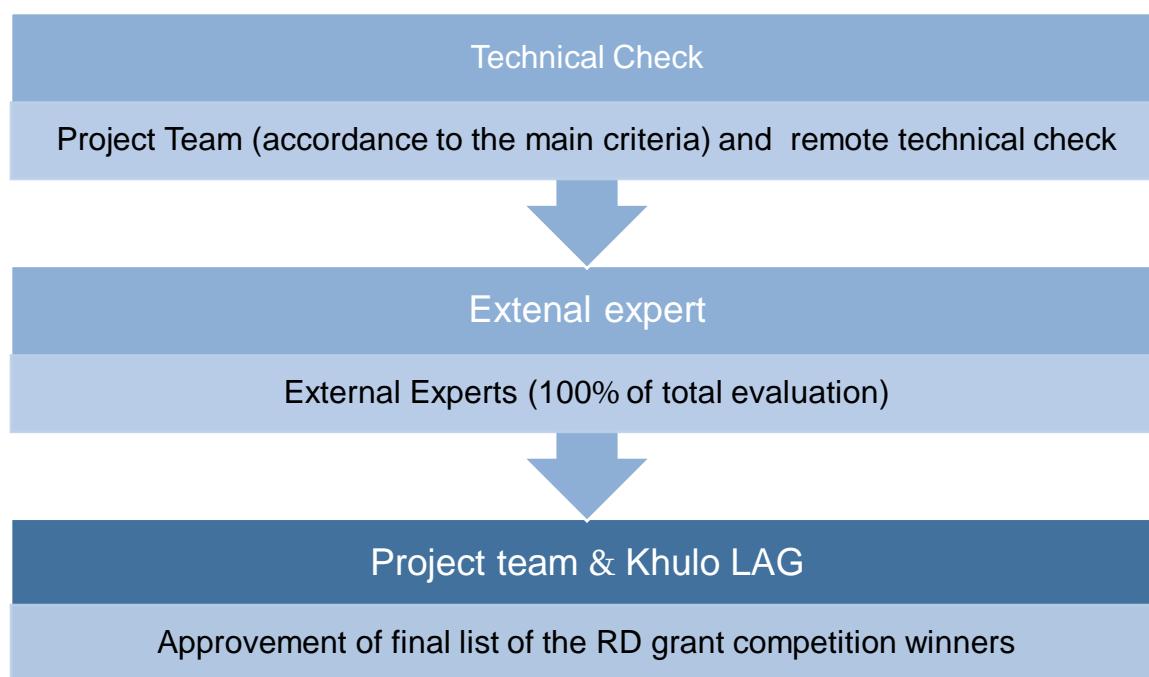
Technical Check

Project Team (accordance to the main criteria) and remote technical check

Extenal expert

External Experts (100% of total evaluation)

Project team & Khulo LAG

Approvement of final list of the RD grant competition winners